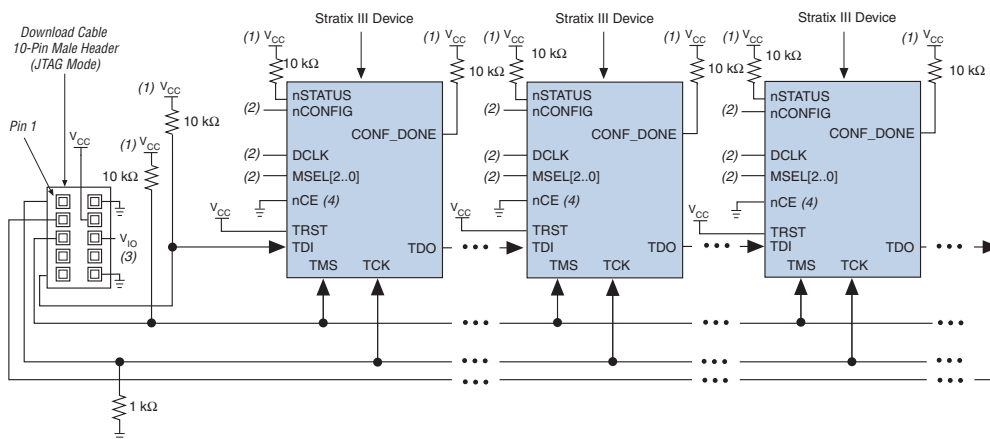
Download Cable 10-Pin Male Header (JTAG Mode)

Pin 1

$V_{CC}$

(1) $V_{CC}$

10 kΩ

(1) $V_{CC}$

10 kΩ

$V_{IO}$

(3)

$1\ k\Omega$

Stratix III Device

(1) $V_{CC}$

10 kΩ

(1) $V_{CC}$

10 kΩ

(2) nSTATUS
nCONFIG
CONF_DONE
(2) DCLK
(2) MSEL[2..0]
$V_{CC}$
nCE (4)
TRST
TDI
TDO
TMS
TCK

Stratix III Device

(1) $V_{CC}$

10 kΩ

(1) $V_{CC}$

10 kΩ

(2) nSTATUS
nCONFIG
CONF_DONE
(2) DCLK
(2) MSEL[2..0]
$V_{CC}$
nCE (4)
TRST
TDI
TDO
TMS
TCK

Stratix III Device

(1) $V_{CC}$

10 kΩ

(1) $V_{CC}$

10 kΩ

(2) nSTATUS
nCONFIG
CONF_DONE
(2) DCLK
(2) MSEL[2..0]
$V_{CC}$
nCE (4)
TRST
TDI
TDO
TMS
TCK